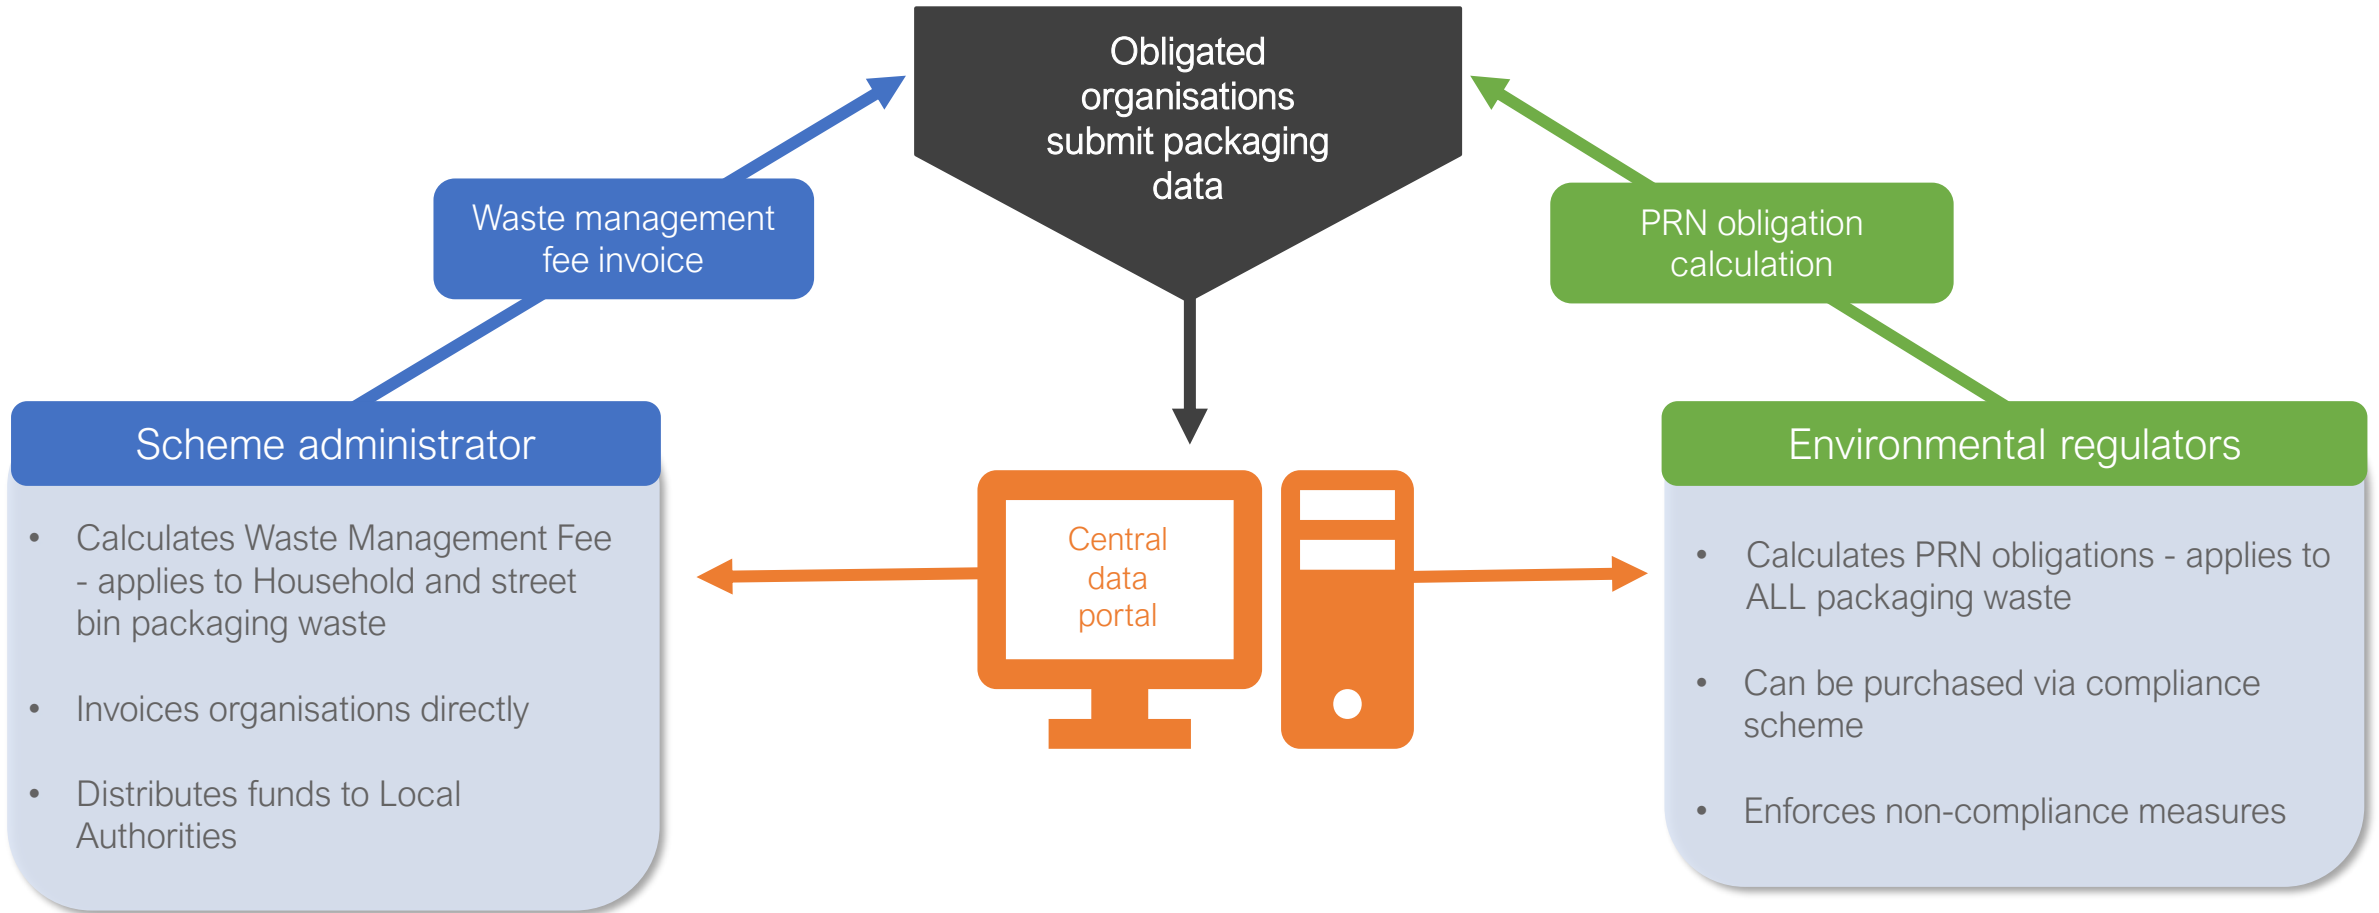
Obligated organisations submit packaging data

Waste management fee invoice

PRN obligation calculation

Scheme administrator

- Calculates Waste Management Fee - applies to Household and street bin packaging waste
- Invoices organisations directly
- Distributes funds to Local Authorities

Central data portal

Environmental regulators

- Calculates PRN obligations - applies to ALL packaging waste
- Can be purchased via compliance scheme
- Enforces non-compliance measures